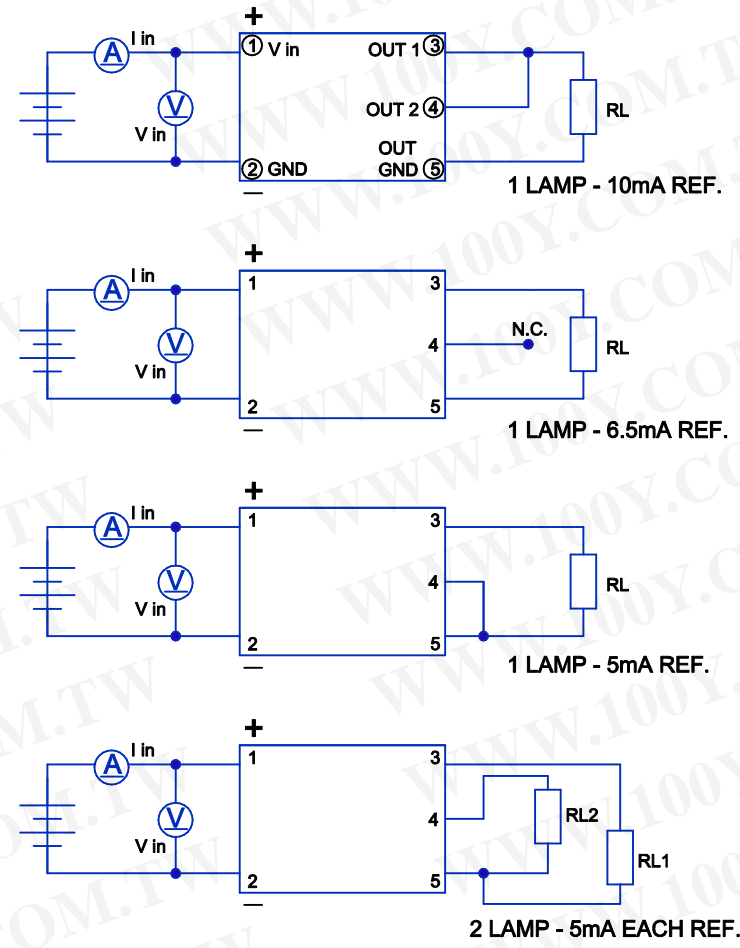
+
A
I in
V
V in
① V in
② GND
—
OUT 1 ③
OUT 2 ④
OUT
GND ⑤
RL
1 LAMP - 10mA REF.

+
A
I in
V
V in
1
2
—
3
4
5
N.C.
RL
1 LAMP - 6.5mA REF.

+
A
I in
V
V in
1
2
—
3
4
5
RL
1 LAMP - 5mA REF.

+
A
I in
V
V in
1
2
—
3
4
5
RL2
RL1
2 LAMP - 5mA EACH REF.

WWW.100Y.COM.TW